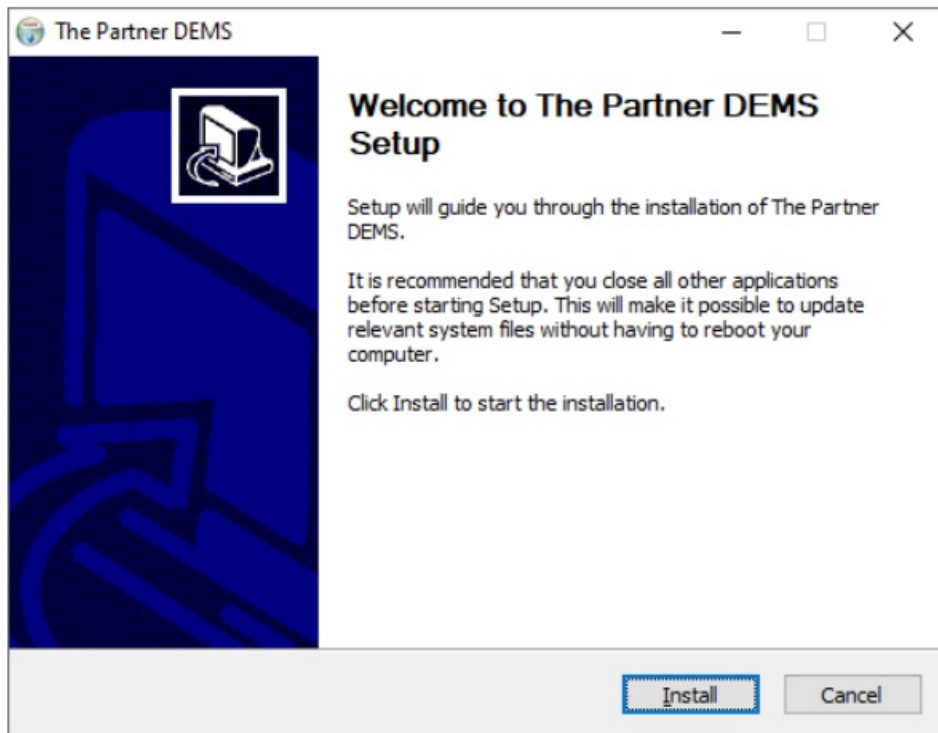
The Partner DEMS

Welcome to The Partner DEMS Setup

Setup will guide you through the installation of The Partner DEMS.

It is recommended that you close all other applications before starting Setup. This will make it possible to update relevant system files without having to reboot your computer.

Click Install to start the installation.

Install

Cancel